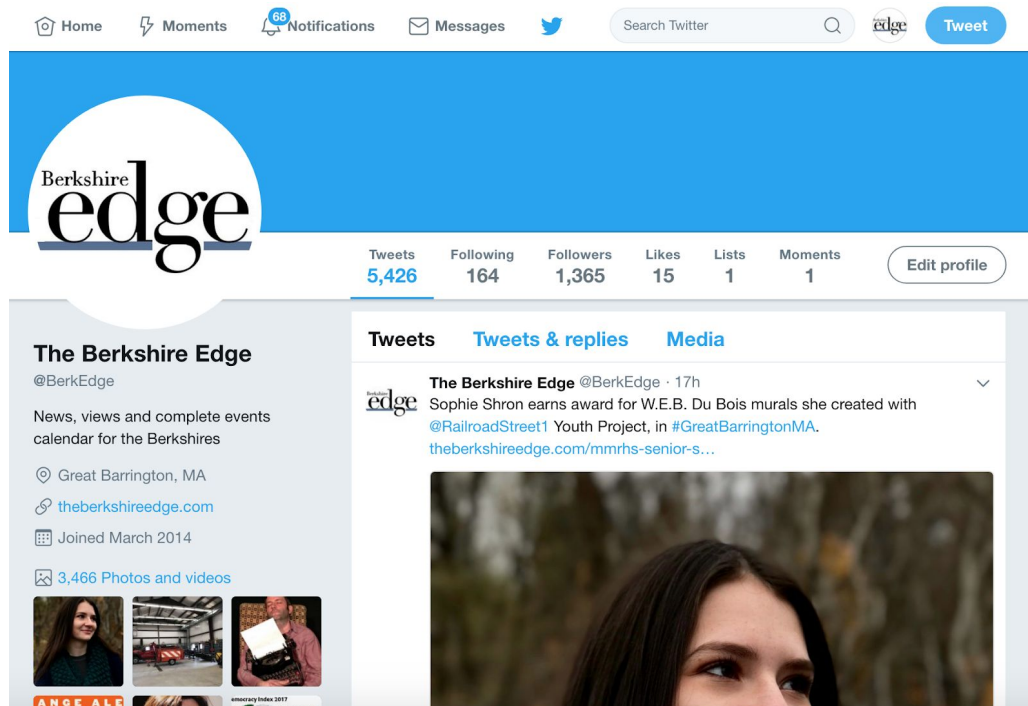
Home Moments 68 Notifications Messages Search Twitter Tweet

Berkshire edge

Tweets 5,426 Following 164 Followers 1,365 Likes 15 Lists 1 Moments 1 Edit profile

The Berkshire Edge
@BerkEdge

News, views and complete events calendar for the Berkshires

Great Barrington, MA

theberkshireedge.com

Joined March 2014

3,466 Photos and videos

Tweets Tweets & replies Media

The Berkshire Edge @BerkEdge · 17h
Sophie Shron earns award for W.E.B. Du Bois murals she created with @RailroadStreet1 Youth Project, in #GreatBarringtonMA. theberkshireedge.com/mmrhs-senior-s…